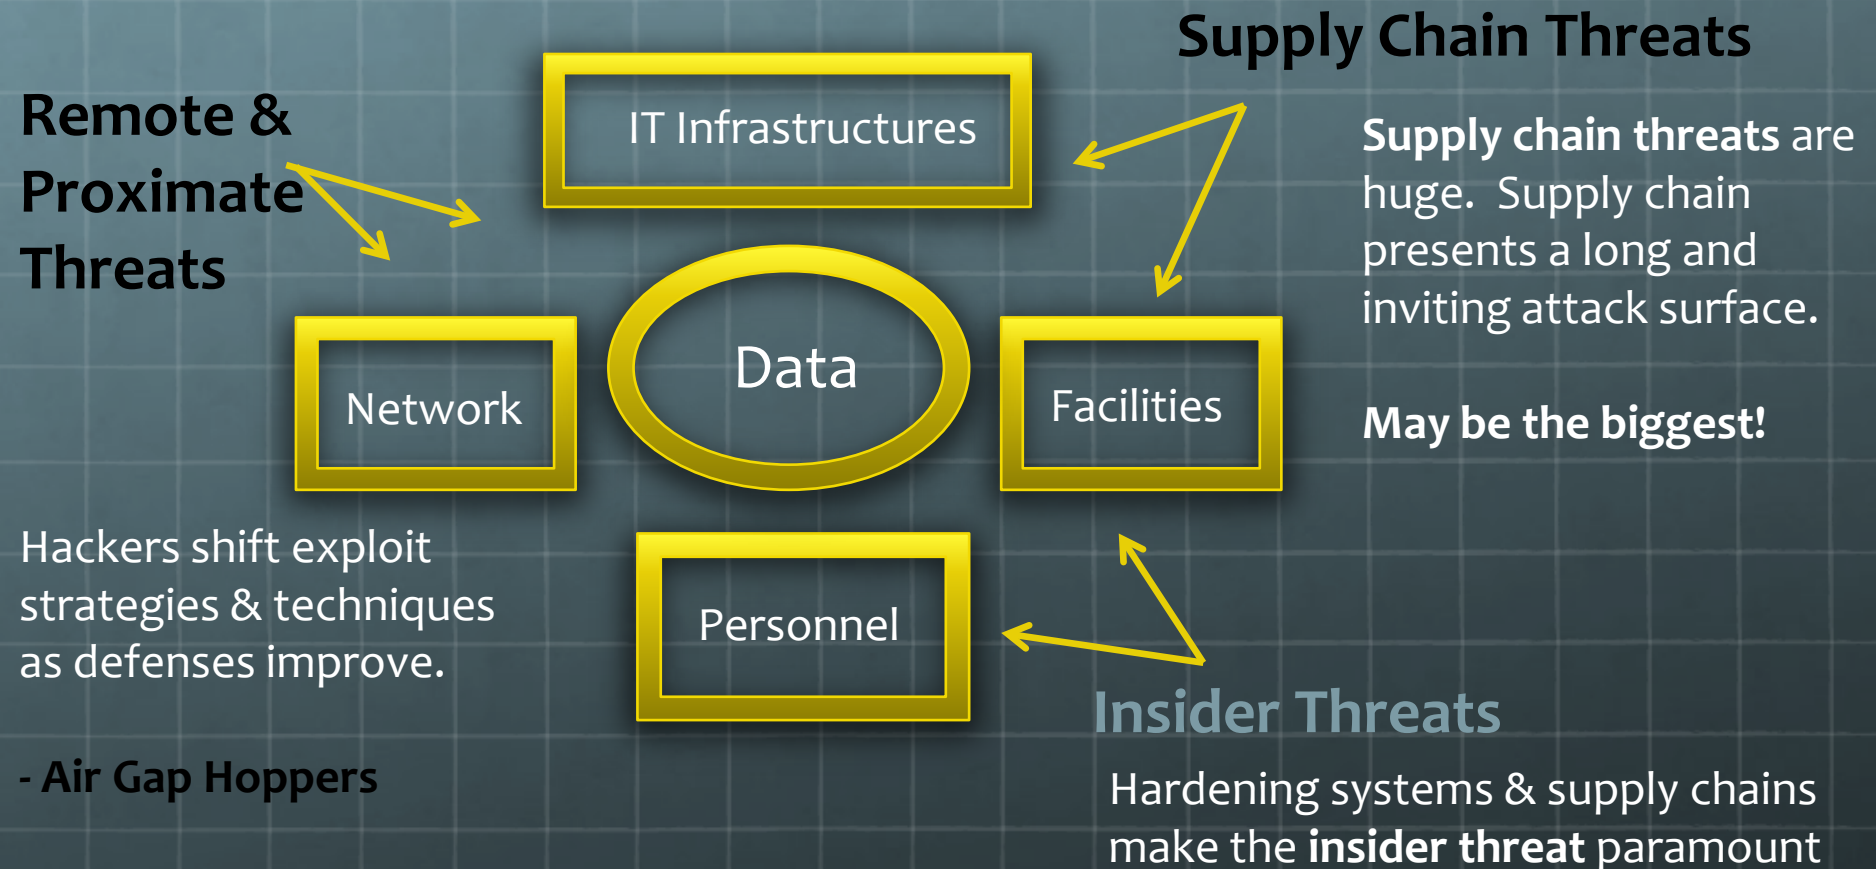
Remote & Proximate Threats

IT Infrastructures

Supply Chain Threats

Supply chain threats are huge. Supply chain presents a long and inviting attack surface.

May be the biggest!

Network

Data

Facilities

Hackers shift exploit strategies & techniques as defenses improve.

- Air Gap Hoppers

Personnel

Insider Threats

Hardening systems & supply chains make the insider threat paramount